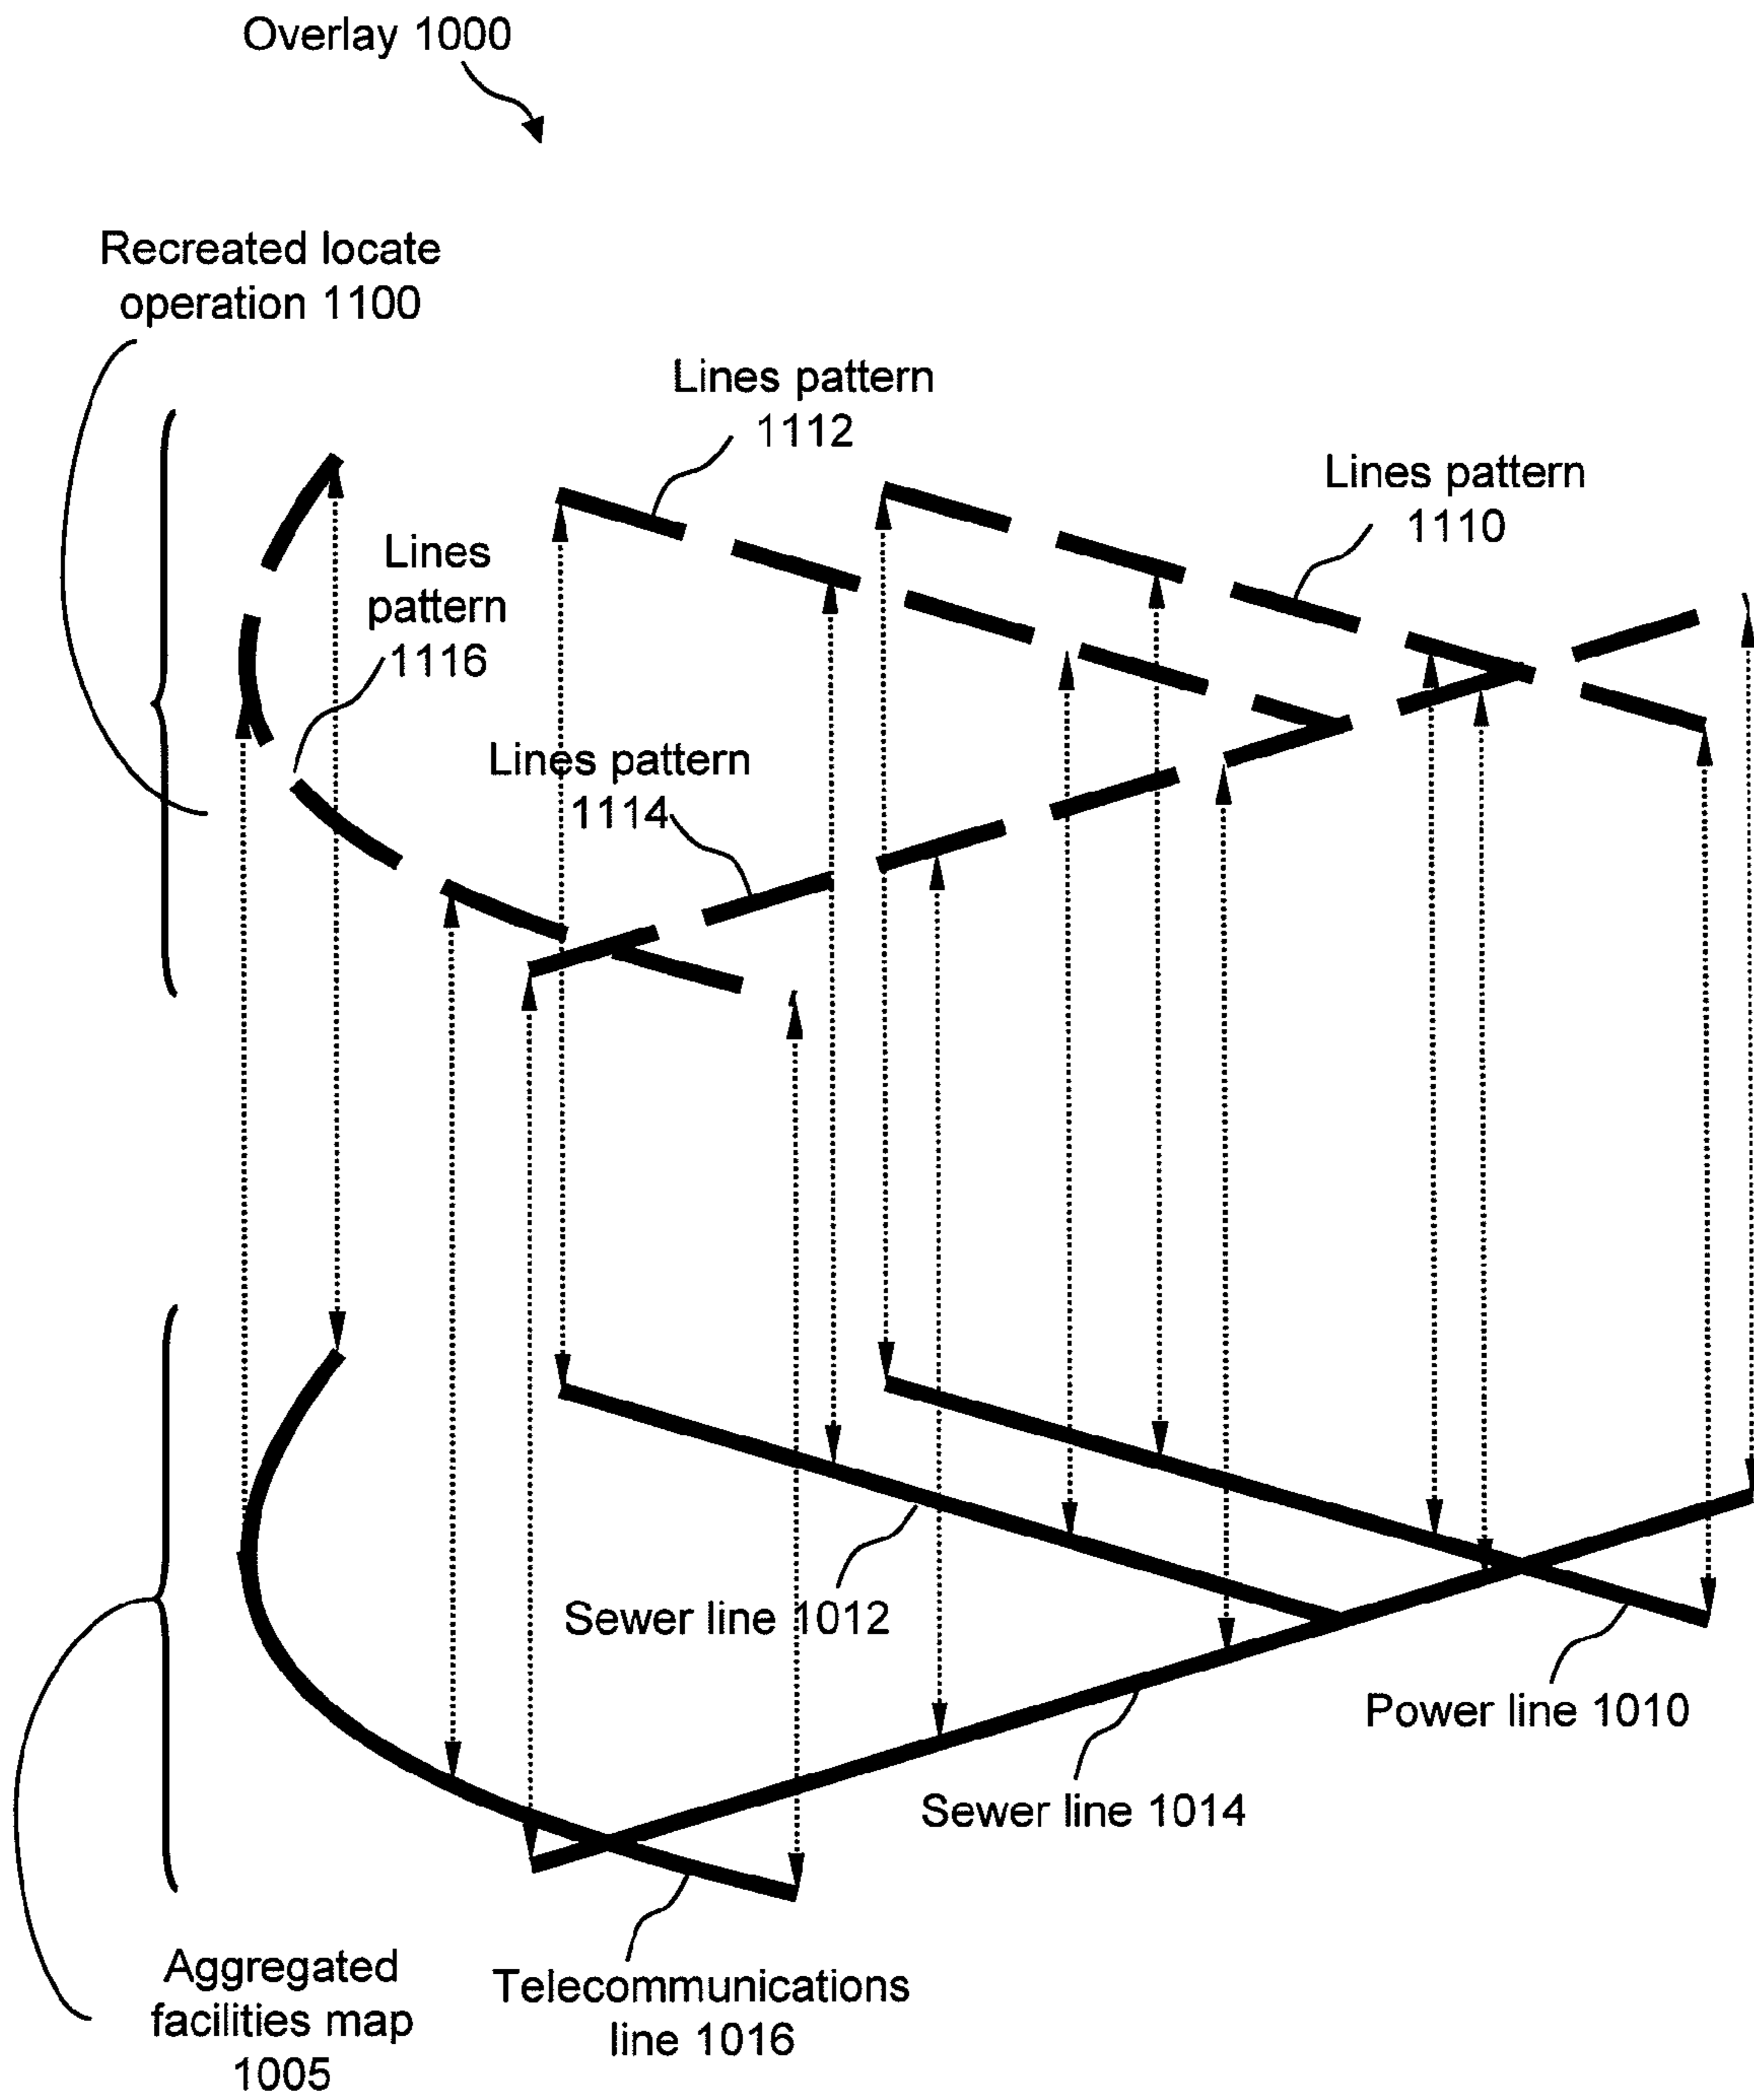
Overlay 1000

Recreated locate operation 1100

Lines pattern 1112

Lines pattern 1110

Lines pattern 1116

Lines pattern 1114

Sewer line 1012

Power line 1010

Sewer line 1014

Aggregated facilities map 1005

Telecommunications line 1016